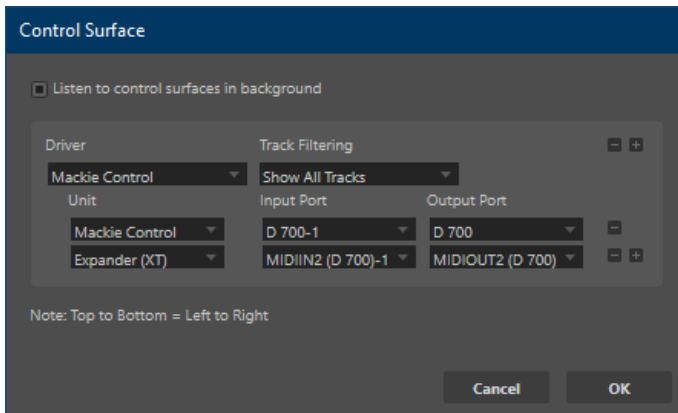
Control Surface

Listen to control surfaces in background

Driver

Track Filtering

Mackie Control

Show All Tracks

Unit

Input Port

Output Port

Mackie Control

D 700-1

D 700

Expander (XT)

MIDIIN2 (D 700)-1

MIDIOUT2 (D 700)

Note: Top to Bottom = Left to Right

Cancel

OK